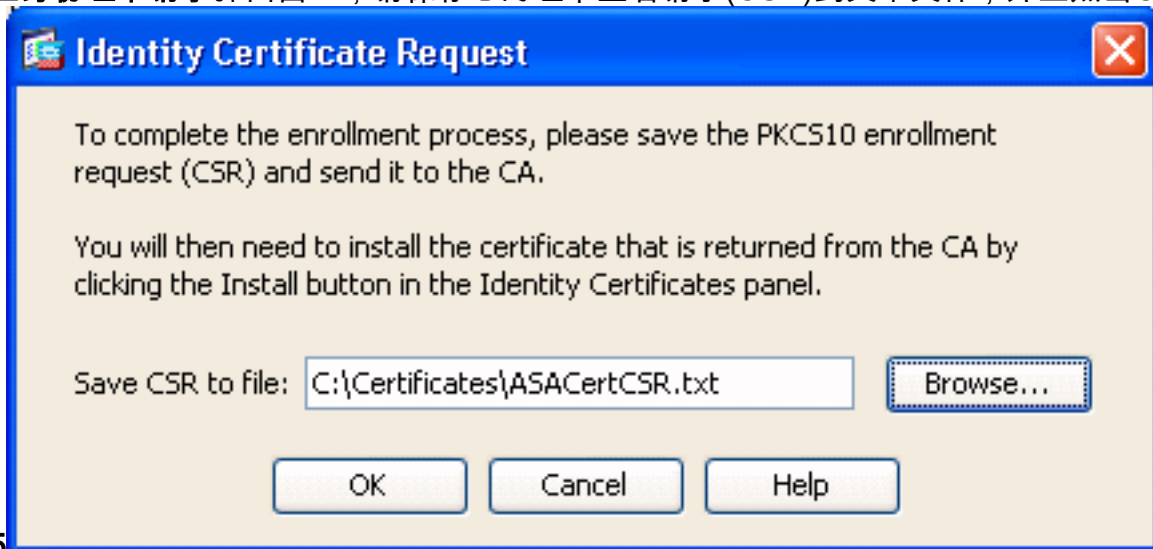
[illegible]

Identity Certificate Request

To complete the enrollment process, please save the PKCS10 enrollment request (CSR) and send it to the CA.

You will then need to install the certificate that is returned from the CA by clicking the Install button in the Identity Certificates panel.

Save CSR to file: C:\Certificates\ASACertCSR.txt

Browse...

OK

Cancel

Help